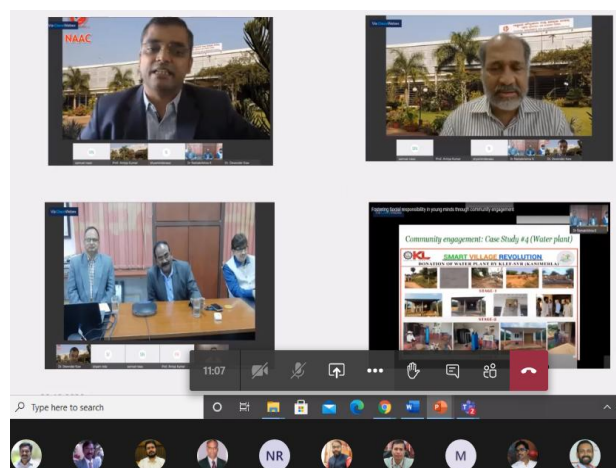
NAAC

Fostering Social responsibility in young minds through community engagement

Community engagement: Case Study #4 (Water plant)

KL SMART VILLAGE REVOLUTION

DONATION OF WATER PLANT BY KLEF-SVR (KANIMERLA)

11:07

Type here to search

NR

M